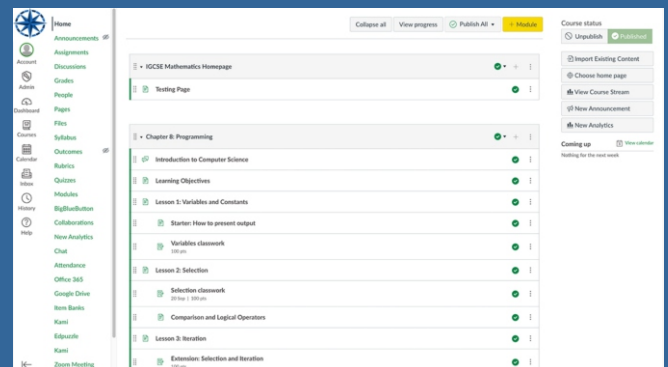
Account
Admin
Dashboard
Courses
Calendar
Inbox
History
Help

Home
Announcements
Assignments
Discussions
Grades
People
Pages
Files
Syllabus
Outcomes
Rubrics
Quizzes
Modules
BigBlueButton
Collaborations
New Analytics
Chat
Attendance
Office 365
Google Drive
Item Banks
Kami
Edpuzzle
Kami
Zoom Meeting

Collapse all
View progress
Publish All
+ Module

IGCSE Mathematics Homepage
Testing Page

Chapter 8: Programming
Introduction to Computer Science
Learning Objectives
Lesson 1: Variables and Constants
Starter: How to present output
Variables classwork
100 pts
Lesson 2: Selection
Selection classwork
20 Sep | 100 pts
Comparison and Logical Operators
Lesson 3: Iteration
Extension: Selection and Iteration
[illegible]

Course status
Unpublish
Published
Import Existing Content
Choose home page
View Course Stream
New Announcement
New Analytics
Coming up
View calendar
Nothing for the next week